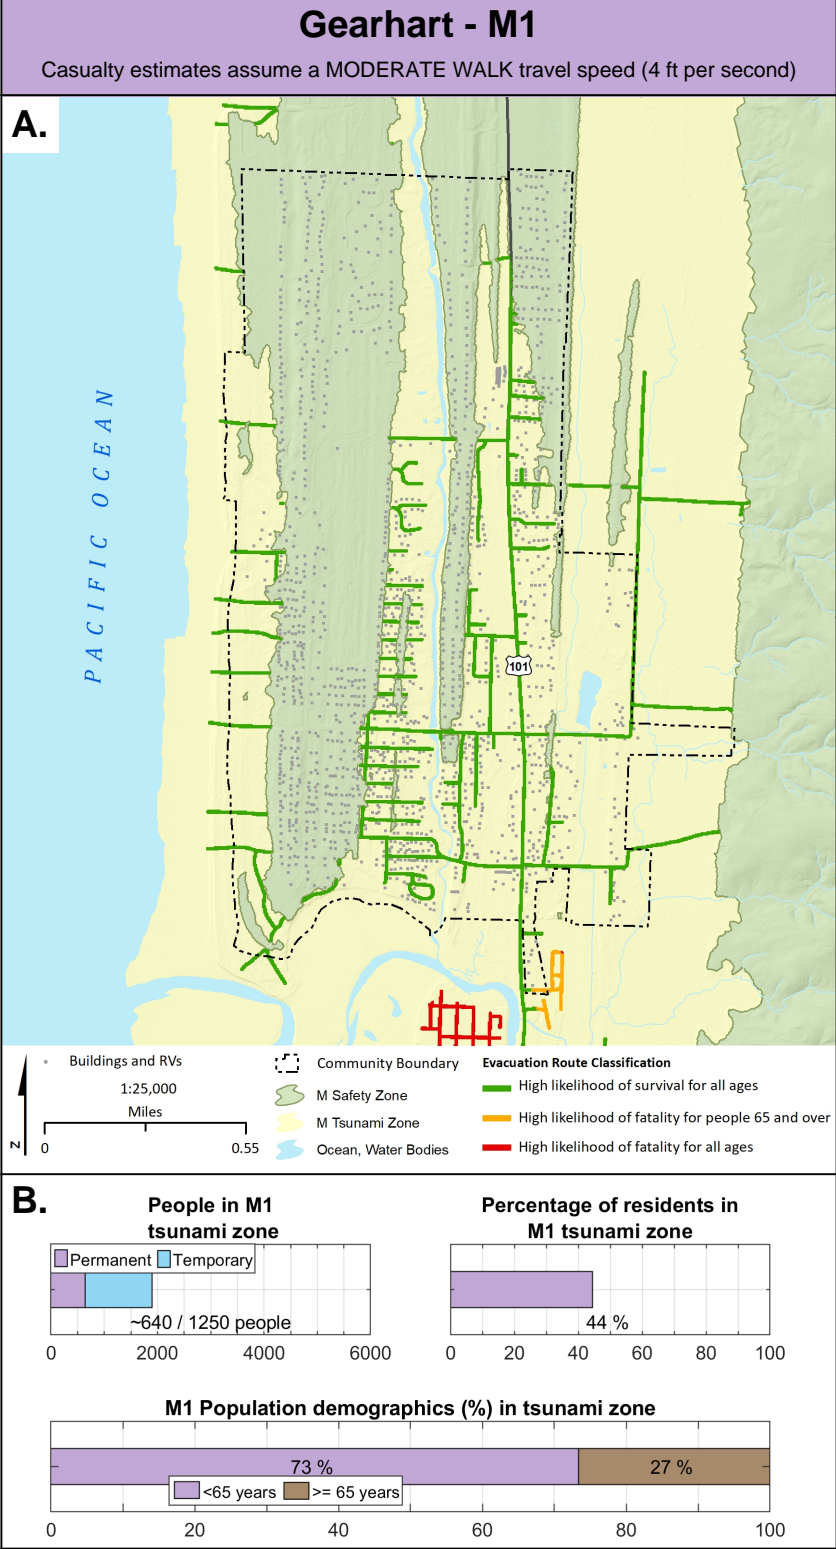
Gearhart - M1

Casualty estimates assume a MODERATE WALK travel speed (4 ft per second)

A.

PACIFIC OCEAN

101

Buildings and RVs

1:25,000

Miles

0

0.55

N

Community Boundary

M Safety Zone

M Tsunami Zone

Ocean, Water Bodies

Evacuation Route Classification

High likelihood of survival for all ages

High likelihood of fatality for people 65 and over

High likelihood of fatality for all ages

B.

People in M1 tsunami zone

Permanent Temporary

~640 / 1250 people

0 2000 4000 6000

Percentage of residents in M1 tsunami zone

44 %

0 20 40 60 80 100

M1 Population demographics (%) in tsunami zone

73 %

27 %

<65 years >= 65 years

0 20 40 60 80 100